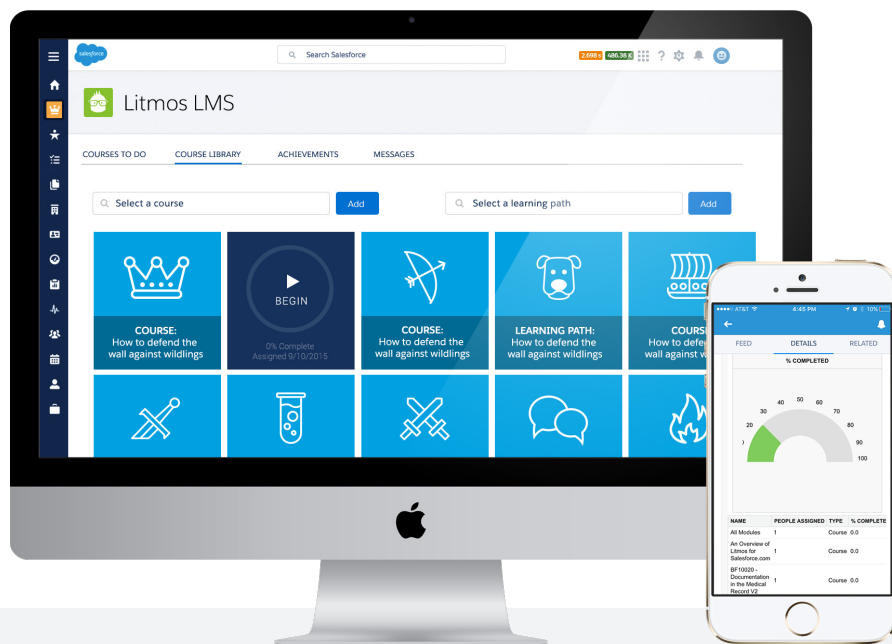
salesforce

Search Salesforce

2.698 s 486.38 K

Litmos LMS

COURSES TO DO COURSE LIBRARY ACHIEVEMENTS MESSAGES

Select a course Add

Select a learning path Add

COURSE:
How to defend the wall against wildlings

BEGIN

0% Complete
Assigned 9/10/2015

COURSE:
How to defend the wall against wildlings

LEARNING PATH:
How to defend the wall against wildlings

COURSE:
How to defend the wall against wildlings

●●●●○ AT&T 4:45 PM 10%

FEED DETAILS RELATED

% COMPLETED

20 30 40 50 60 70 80 90 100

| NAME | PEOPLE ASSIGNED | TYPE | % COMPLETE |
|---|---|---|---|
| All Modules | 1 | Course | 0.0 |
| An Overview of Litmos for Salesforce.com | 1 | Course | 0.0 |
| BF10020 - Documentation in the Medical Record V2 | 1 | Course | 0.0 |